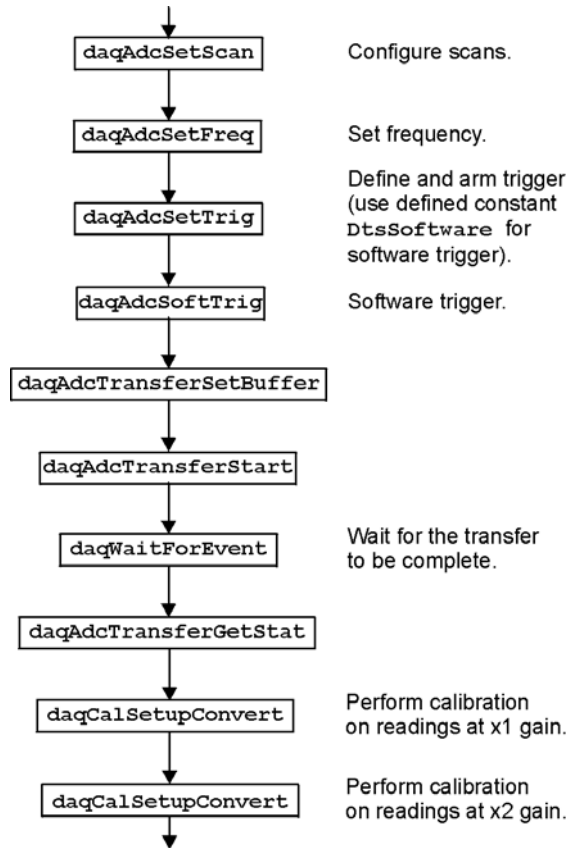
daqAdcSetScan

Configure scans.

daqAdcSetFreq

Set frequency.

daqAdcSetTrig

Define and arm trigger (use defined constant DtsSoftware for software trigger).

daqAdcSoftTrig

Software trigger.

daqAdcTransferSetBuffer

daqAdcTransferStart

daqWaitForEvent

Wait for the transfer to be complete.

daqAdcTransferGetStat

daqCalSetupConvert

Perform calibration on readings at x1 gain.

daqCalSetupConvert

Perform calibration on readings at x2 gain.